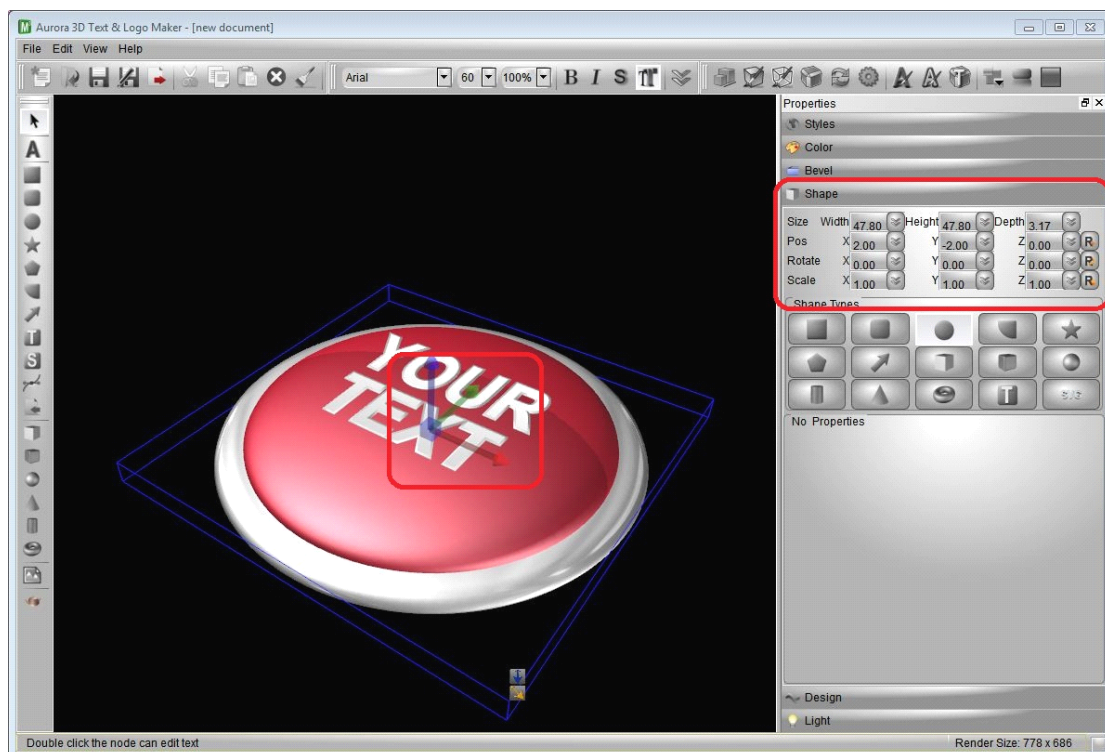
Aurora 3D Text & Logo Maker - [new document]

File Edit View Help

Arial 60 100% B I S

Properties

Styles

Color

Bevel

Shape

| Size | Width 47.80 | Height 47.80 | Depth 3.17 |
|---|---|---|---|
| Pos | X 2.00 | Y -2.00 | Z 0.00 R |
| Rotate | X 0.00 | Y 0.00 | Z 0.00 R |
| Scale | X 1.00 | Y 1.00 | Z 1.00 R |

Shape Types

No Properties

Design

Light

YOUR TEXT

Double click the node can edit text

Render Size: 778 x 686